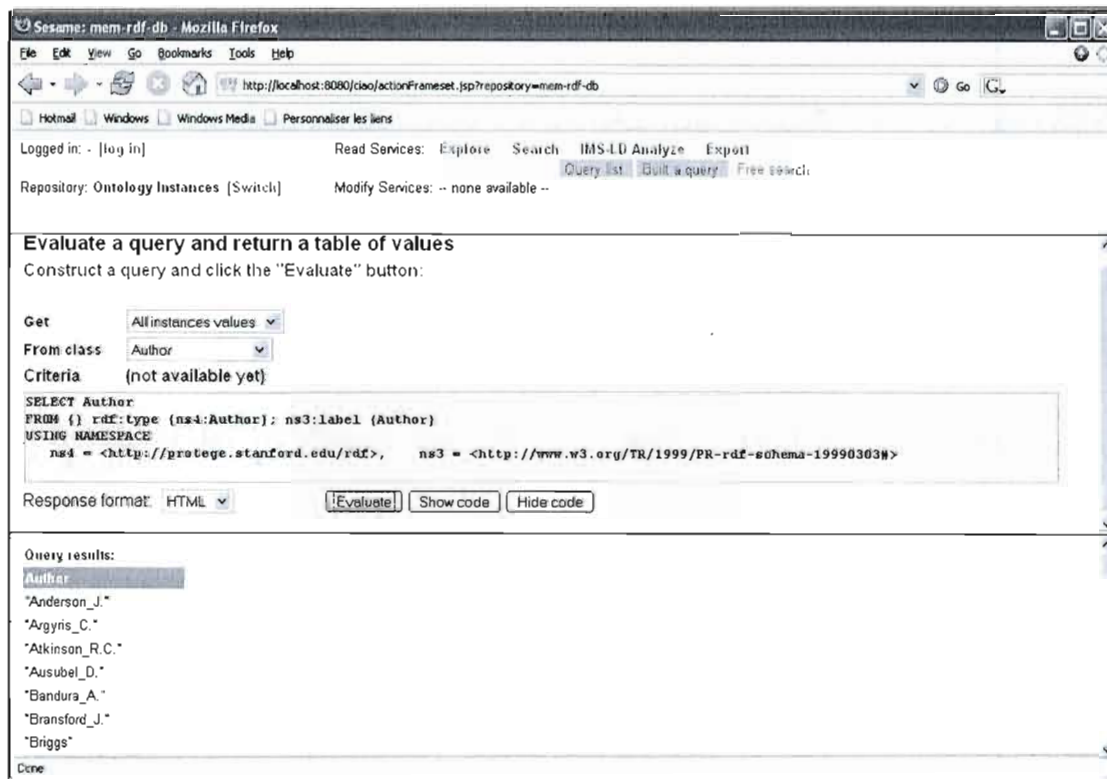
Sesame: mem-rdf-db - Mozilla Firefox

File Edit View Go Bookmarks Tools Help

http://localhost:8080/ciao/actionFrameset.jsp?repository=mem-rdf-db

Go

Hotmail Windows Windows Media Personnaliser les liens

Logged in: - [log in]

Read Services: Explore Search IMS-LD Analyze Export

Query list Built a query Free search

Repository: Ontology Instances [Switch]

Modify Services: -- none available --

Evaluate a query and return a table of values

Construct a query and click the "Evaluate" button:

Get All instances values

From class Author

Criteria (not available yet)

SELECT Author
FROM {} rdf:type {ns4:Author}; ns3:label {Author}
USING NAMESPACE
ns4 = <http://protege.stanford.edu/rdf>, ns3 = <http://www.w3.org/TR/1999/PR-rdf-schema-19990303#>

Response format: HTML

Evaluate Show code Hide code

Query results:

Author

"Anderson_J."

"Argyris_C."

"Atkinson_R.C."

"Ausubel_D."

"Bandura_A."

"Bransford_J."

"Briggs"

Done